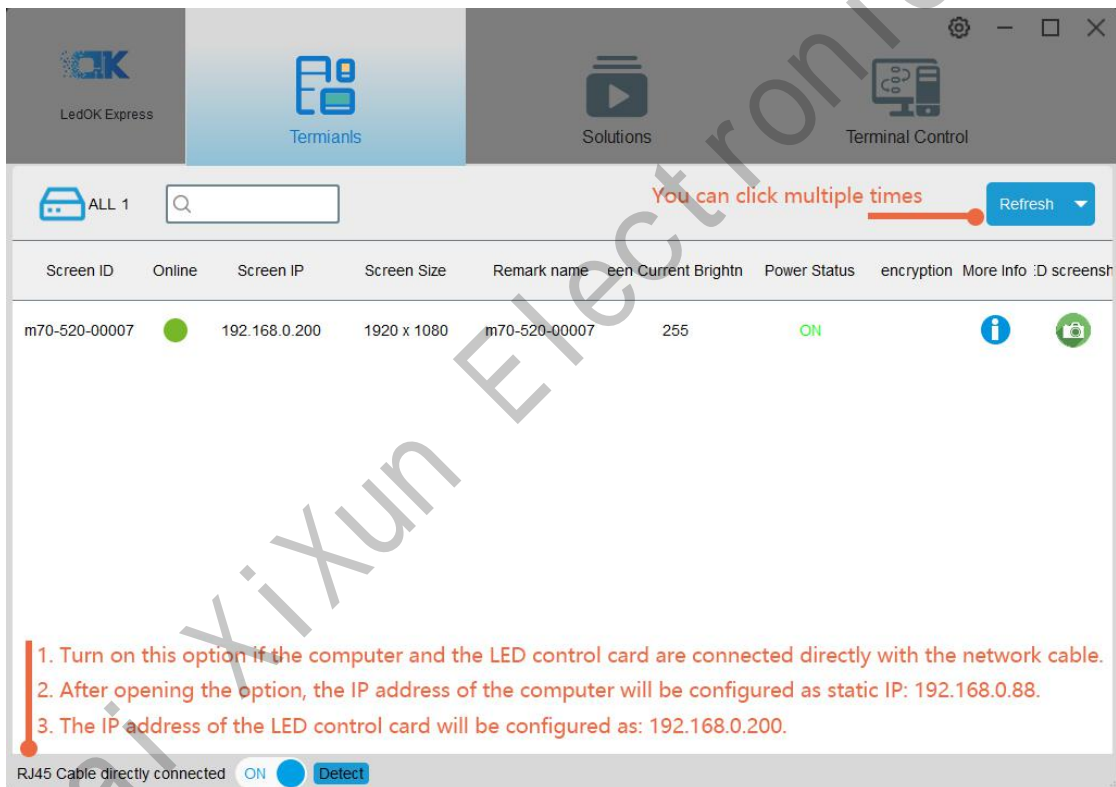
LedOK Express

Termianls

Solutions

Terminal Control

ALL 1

You can click multiple times

Refresh

| Screen ID | Online | Screen IP | Screen Size | Remark name | een Current Brightn | Power Status | encryption | More Info | :D screensh |
|---|---|---|---|---|---|---|---|---|---|
| m70-520-00007 | | 192.168.0.200 | 1920 x 1080 | m70-520-00007 | 255 | ON | | | |

1. Turn on this option if the computer and the LED control card are connected directly with the network cable.
2. After opening the option, the IP address of the computer will be configured as static IP: 192.168.0.88.
3. The IP address of the LED control card will be configured as: 192.168.0.200.

RJ45 Cable directly connected ON Detect

Xi Xun Electron